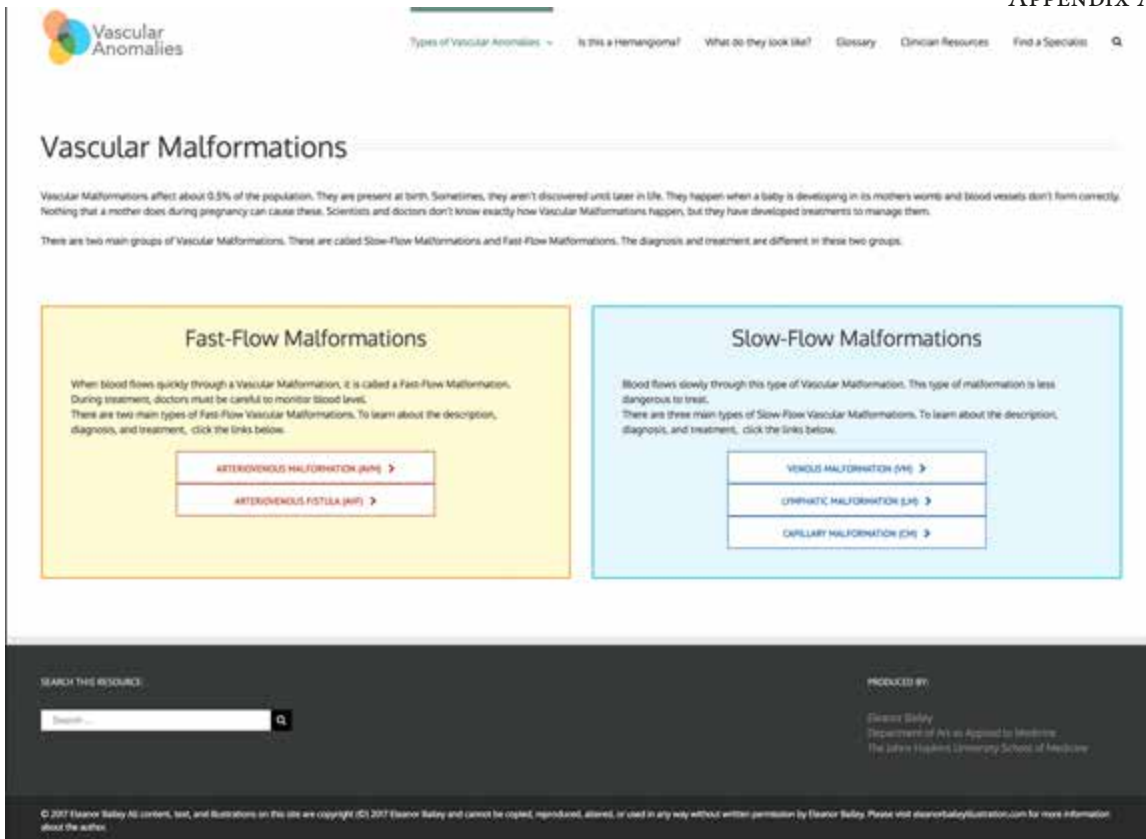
APPENDIX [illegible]

Vascular Anomalies

Types of Vascular Anomalies Is this a Hemangioma? What do they look like? Glossary Clinician Resources Find a Specialist

Vascular Malformations

Vascular Malformations affect about 0.5% of the population. They are present at birth. Sometimes, they aren't discovered until later in life. They happen when a baby is developing in its mothers womb and blood vessels don't form correctly. Nothing that a mother does during pregnancy can cause these. Scientists and doctors don't know exactly how Vascular Malformations happen, but they have developed treatments to manage them.

There are two main groups of Vascular Malformations. These are called Slow-Flow Malformations and Fast-Flow Malformations. The diagnosis and treatment are different in these two groups.

Fast-Flow Malformations

When blood flows quickly through a Vascular Malformation, it is called a Fast-Flow Malformation. During treatment, doctors must be careful to monitor blood level.
There are two main types of Fast-Flow Vascular Malformations. To learn about the description, diagnosis, and treatment, click the links below.

ARTERIOVENOUS MALFORMATION (AVM)

ARTERIOVENOUS FISTULA (AVF)

Slow-Flow Malformations

Blood flows slowly through this type of Vascular Malformation. This type of malformation is less dangerous to treat.
There are three main types of Slow-Flow Vascular Malformations. To learn about the description, diagnosis, and treatment, click the links below.

VENOUS MALFORMATION (VM)

LYMPHATIC MALFORMATION (LM)

CAPILLARY MALFORMATION (CM)

SEARCH THIS RESOURCE:

Search ...

PRODUCED BY:

Eleanor Bailey
Department of Art as Applied to Medicine
The Johns Hopkins University School of Medicine

© 2017 Eleanor Bailey All content, text, and illustrations on this site are copyright (©) 2017 Eleanor Bailey and cannot be copied, reproduced, altered, or used in any way without written permission by Eleanor Bailey. Please visit eleanorbaileyillustration.com for more information about the author.